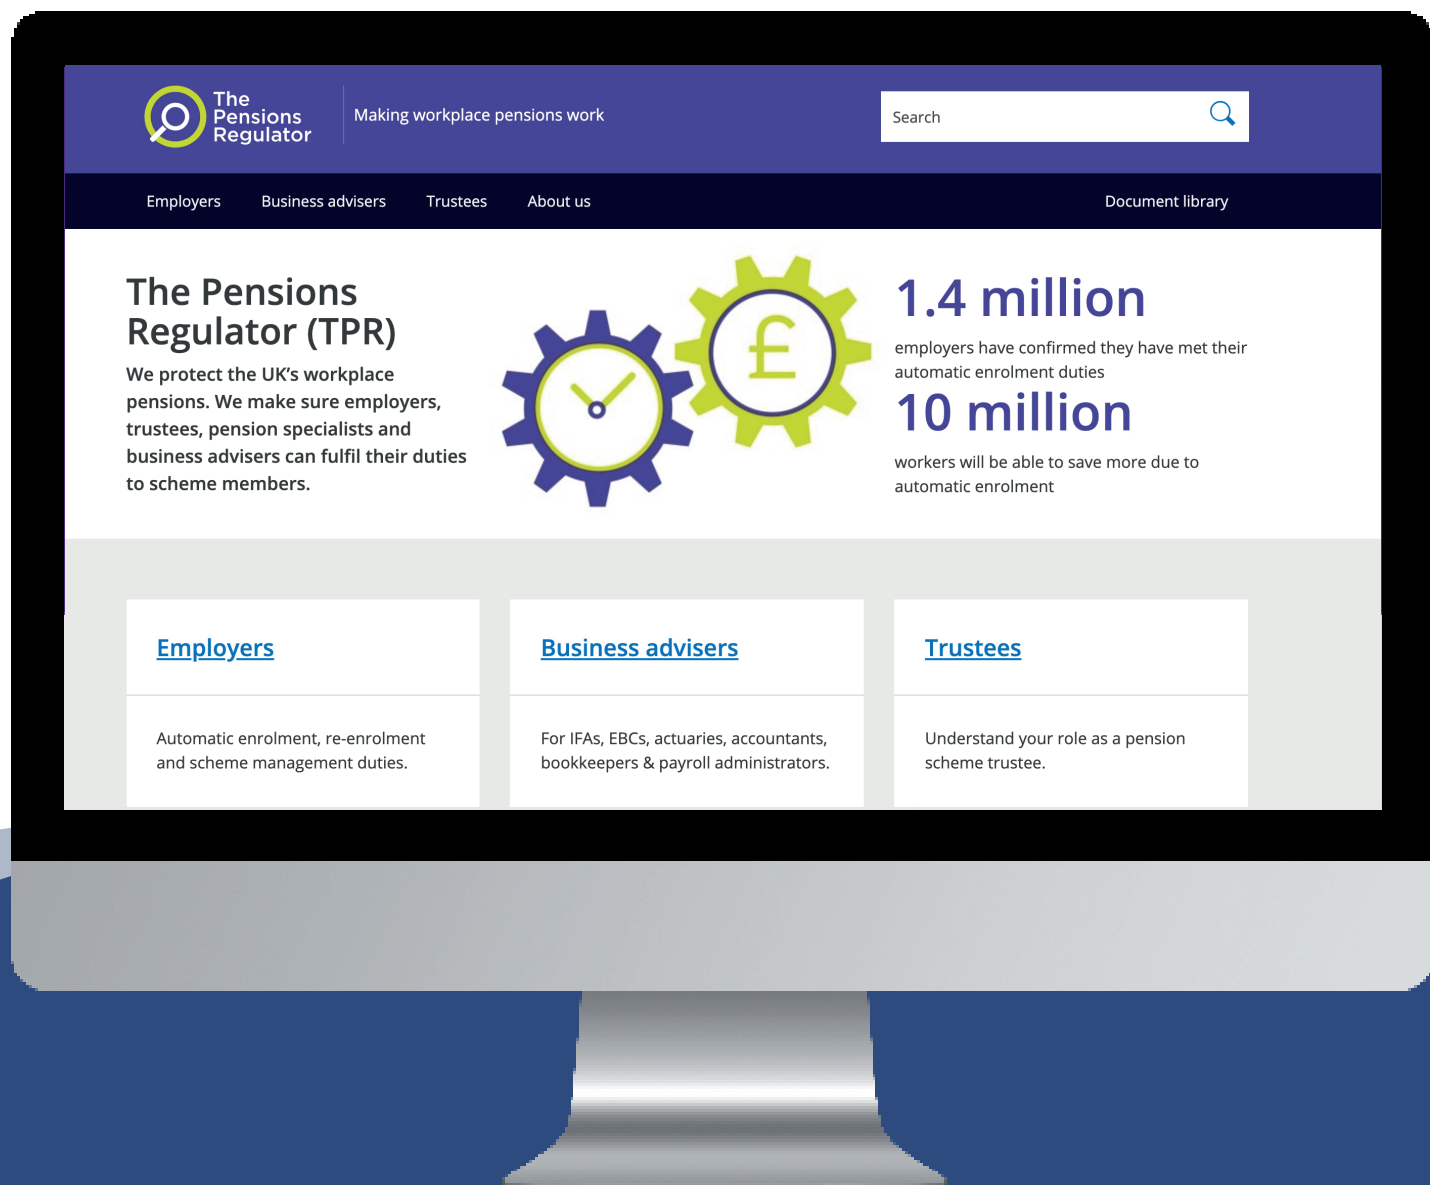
The Pensions Regulator

Making workplace pensions work

Search

Employers Business advisers Trustees About us Document library

The Pensions Regulator (TPR)

We protect the UK's workplace pensions. We make sure employers, trustees, pension specialists and business advisers can fulfil their duties to scheme members.

£

1.4 million

employers have confirmed they have met their automatic enrolment duties

10 million

workers will be able to save more due to automatic enrolment

Employers

Automatic enrolment, re-enrolment and scheme management duties.

Business advisers

For IFAs, EBCs, actuaries, accountants, bookkeepers & payroll administrators.

Trustees

Understand your role as a pension scheme trustee.